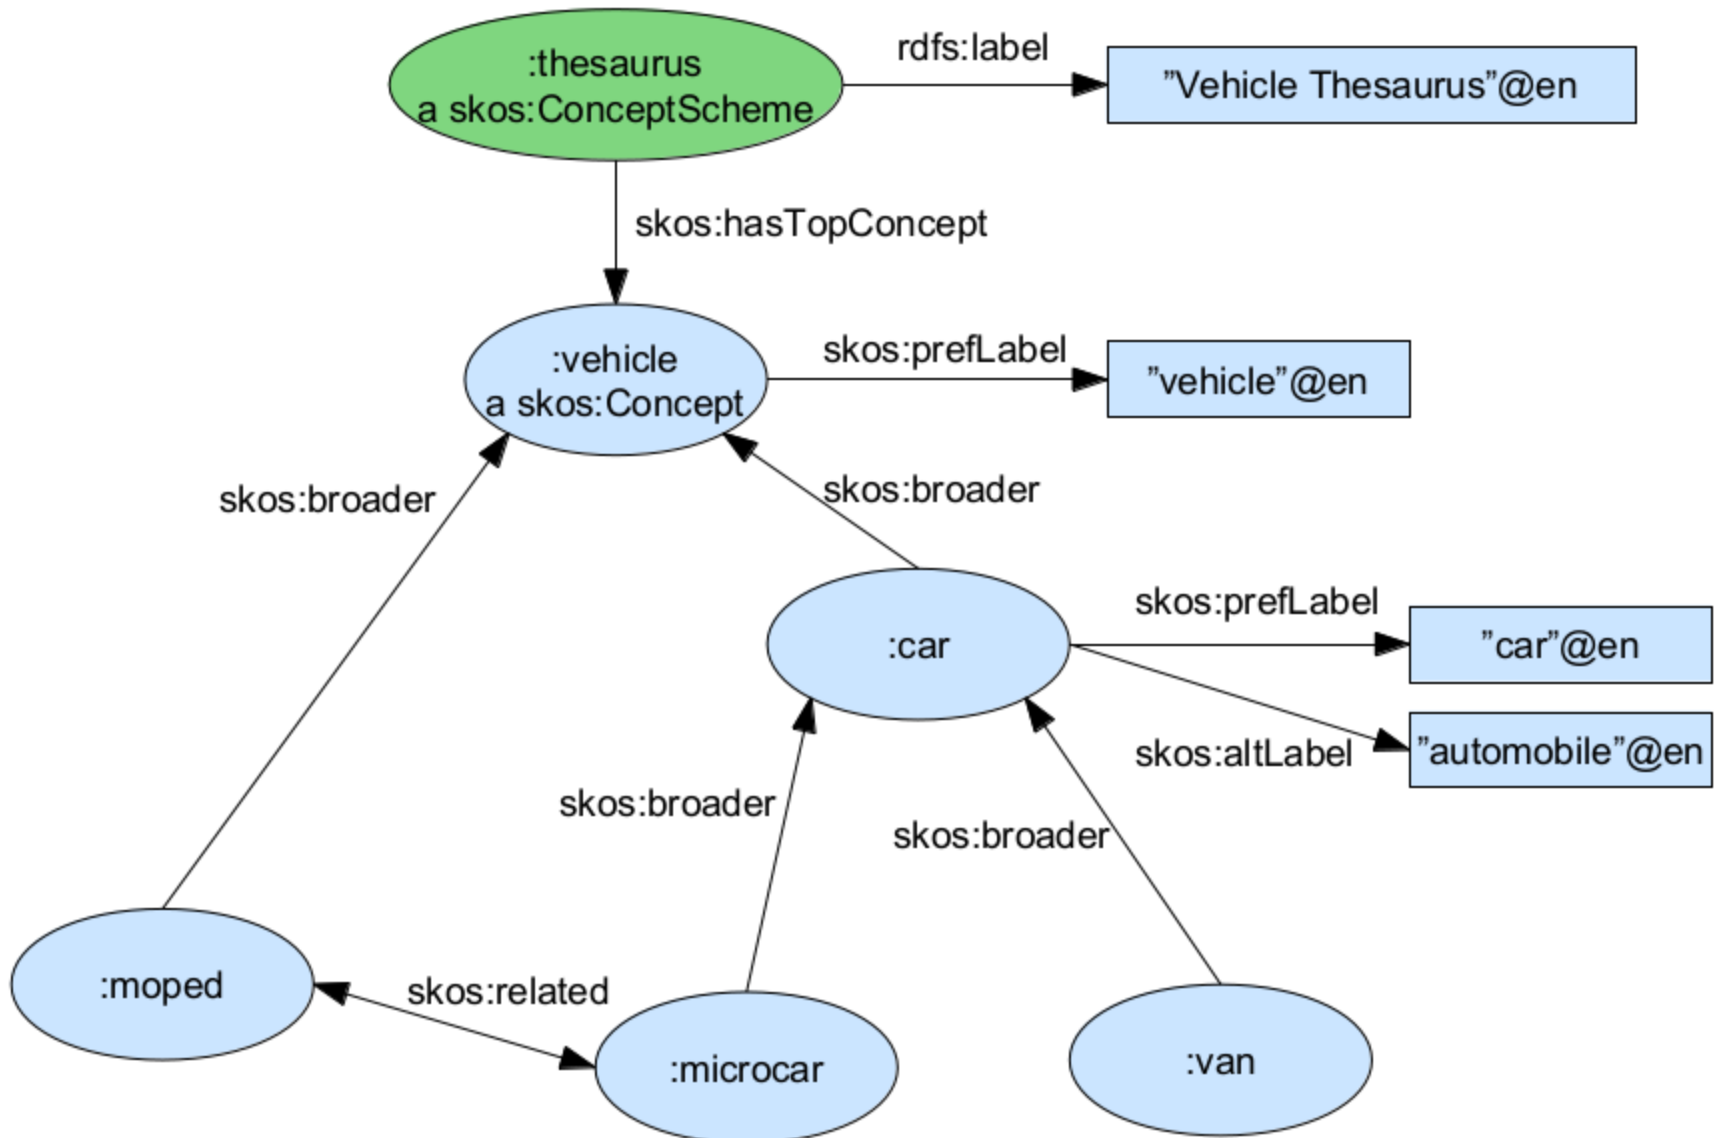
:thesaurus
a skos:ConceptScheme

rdfs:label

”Vehicle Thesaurus”@en

skos:hasTopConcept

:vehicle
a skos:Concept

skos:prefLabel

”vehicle”@en

skos:broader

skos:broader

:car

skos:prefLabel

”car”@en

skos:altLabel

”automobile”@en

skos:broader

skos:broader

:moped

skos:related

:microcar

:van